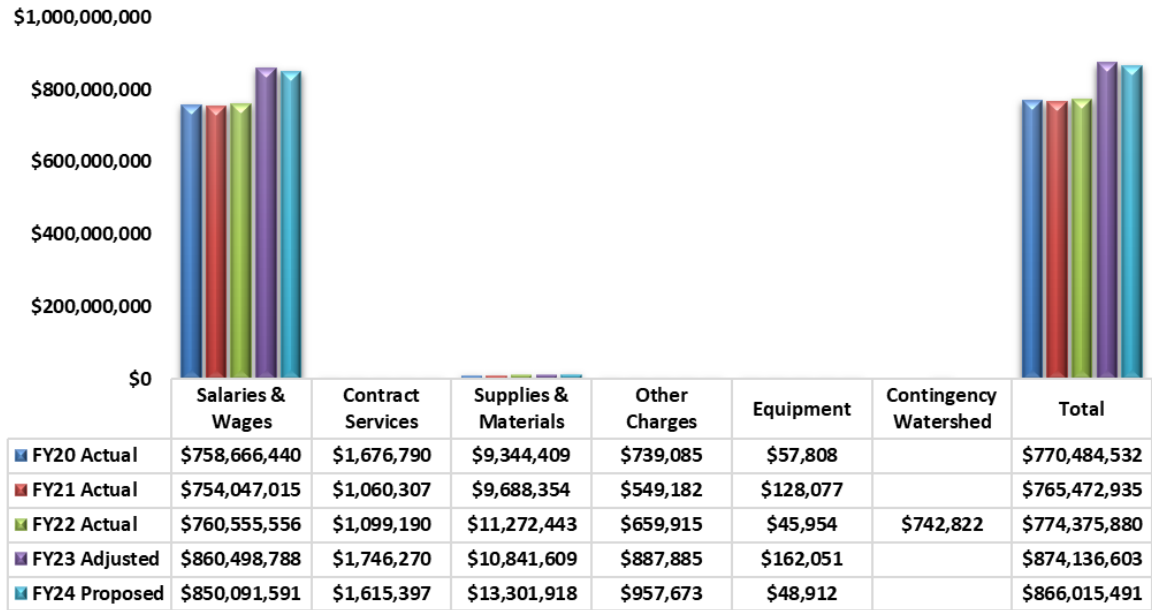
$1,000,000,000
$800,000,000
$600,000,000
$400,000,000
$200,000,000
$0

| | Salaries & Wages | Contract Services | Supplies & Materials | Other Charges | Equipment | Contingency Watershed | Total |
|---|---|---|---|---|---|---|---|
| FY20 Actual | $758,666,440 | $1,676,790 | $9,344,409 | $739,085 | $57,808 | | $770,484,532 |
| FY21 Actual | $754,047,015 | $1,060,307 | $9,688,354 | $549,182 | $128,077 | | $765,472,935 |
| FY22 Actual | $760,555,556 | $1,099,190 | $11,272,443 | $659,915 | $45,954 | $742,822 | $774,375,880 |
| FY23 Adjusted | $860,498,788 | $1,746,270 | $10,841,609 | $887,885 | $162,051 | | $874,136,603 |
| FY24 Proposed | $850,091,591 | $1,615,397 | $13,301,918 | $957,673 | $48,912 | | $866,015,491 |